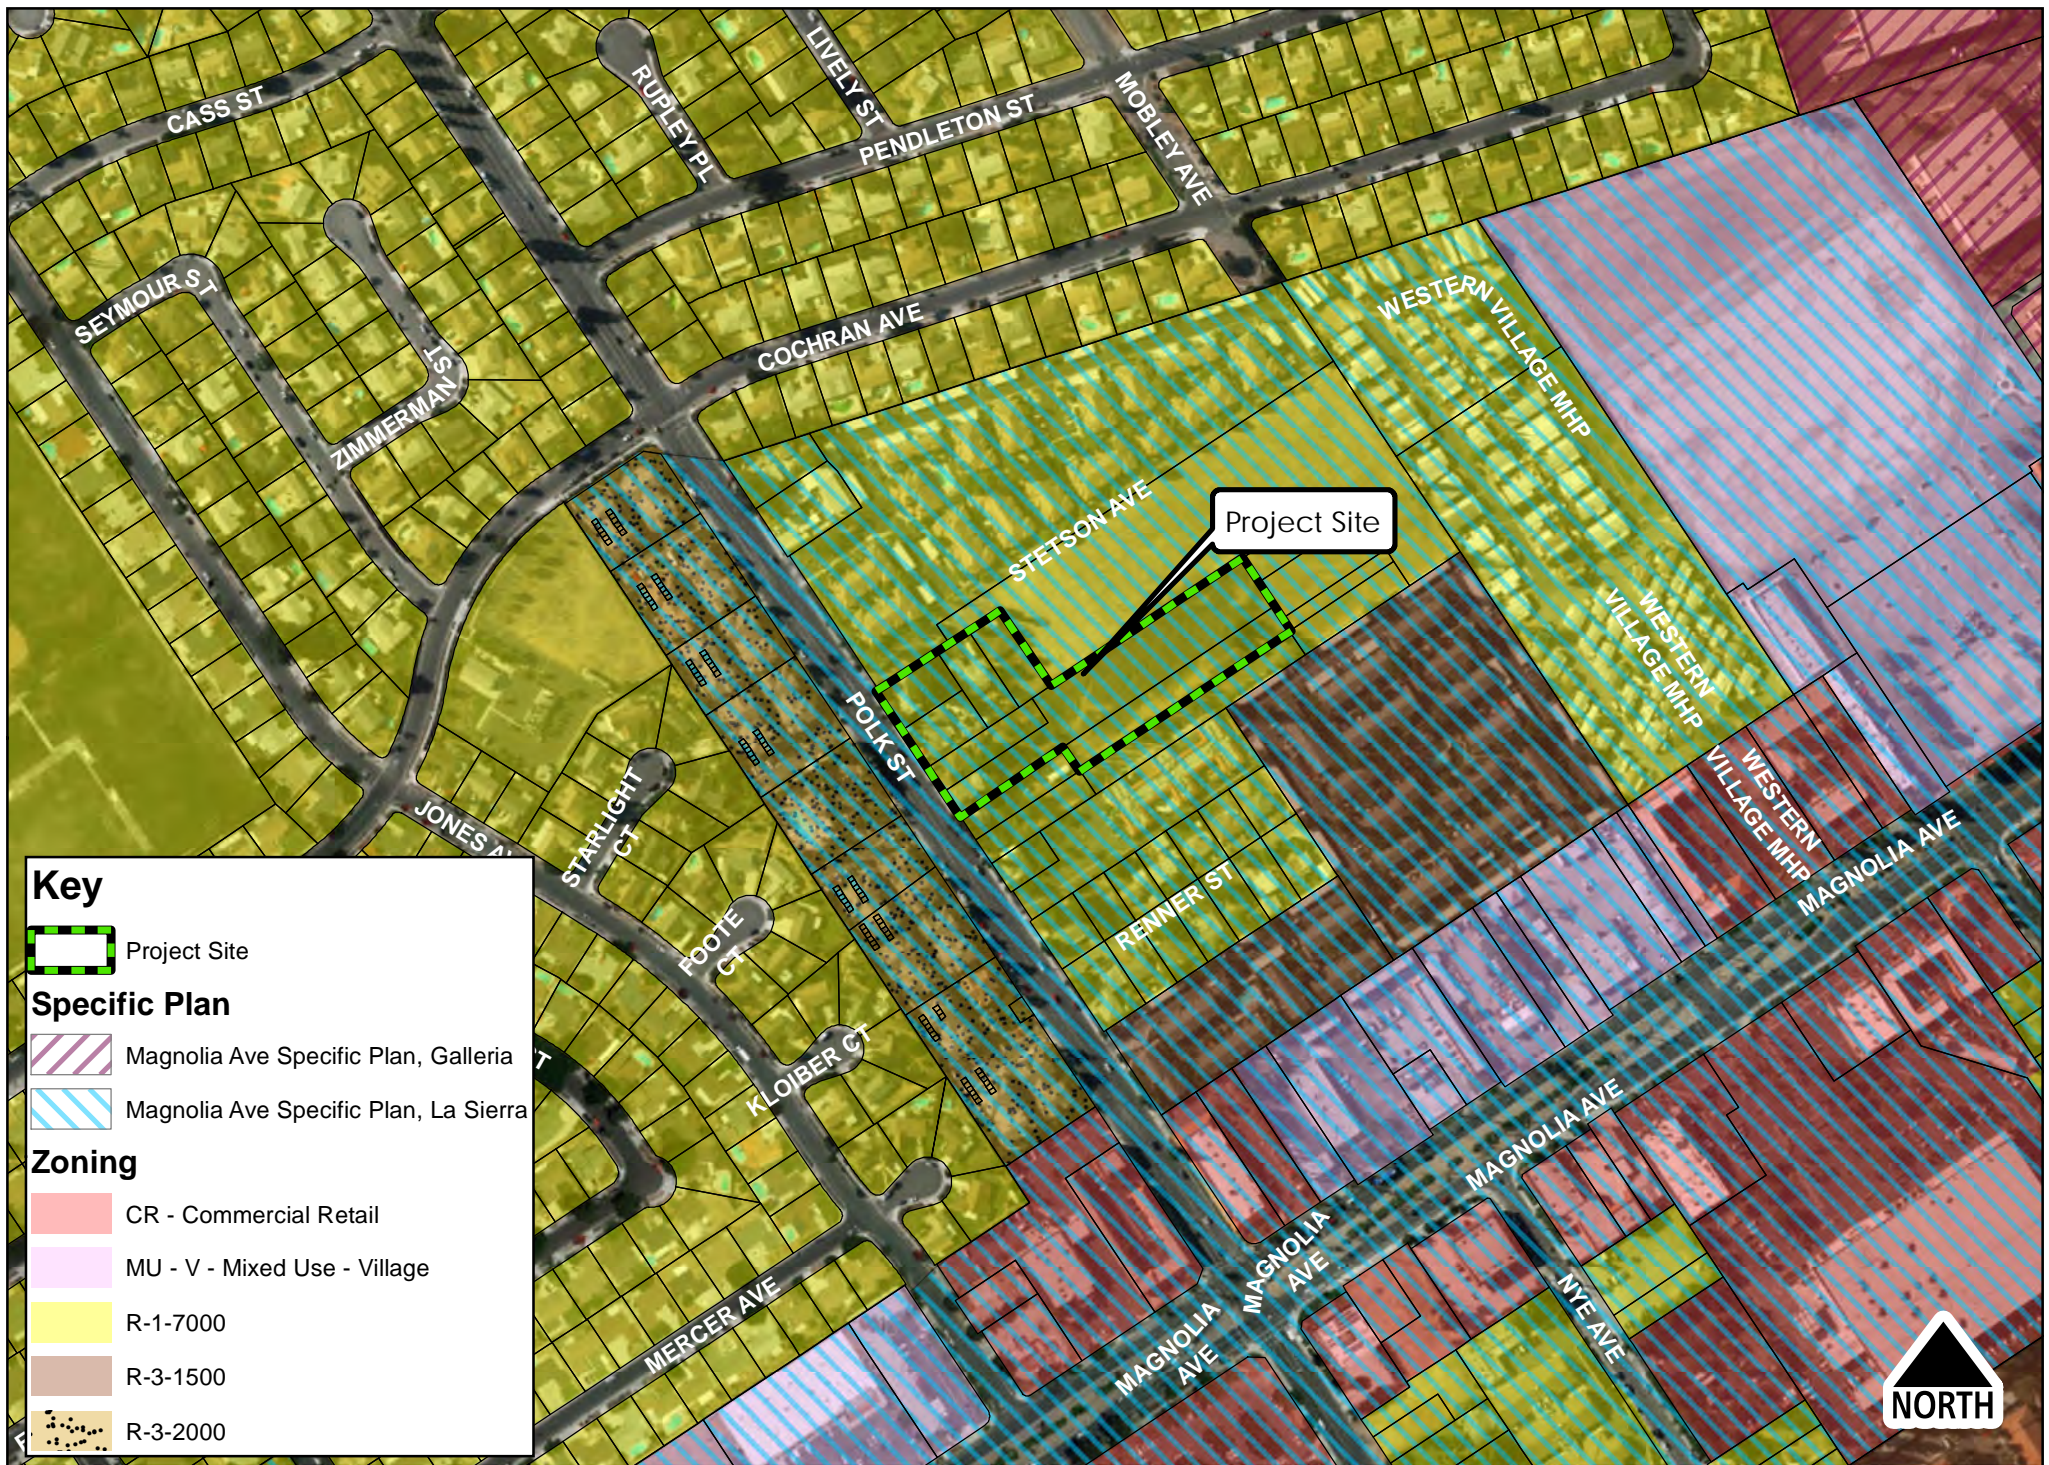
CASS ST
RUPLEY PL
LIVELY ST
PENDLETON ST
MOBLEY AVE
SEYMOUR ST
ZIMMERMAN ST
COCHRAN AVE
WESTERN VILLAGE MHP
STETSON AVE
Project Site
WESTERN VILLAGE MHP
POLK ST
JONES AV
STARLIGHT CT
FOOTE CT
RENNER ST
WESTERN VILLAGE MHP
MAGNOLIA AVE
KLOIBER CT
MAGNOLIA AVE
MAGNOLIA AVE
MAGNOLIA AVE
NYE AVE
MERCER AVE
NORTH

Key
Project Site
Specific Plan
Magnolia Ave Specific Plan, Galleria
Magnolia Ave Specific Plan, La Sierra
Zoning
CR - Commercial Retail
MU - V - Mixed Use - Village
R-1-7000
R-3-1500
R-3-2000